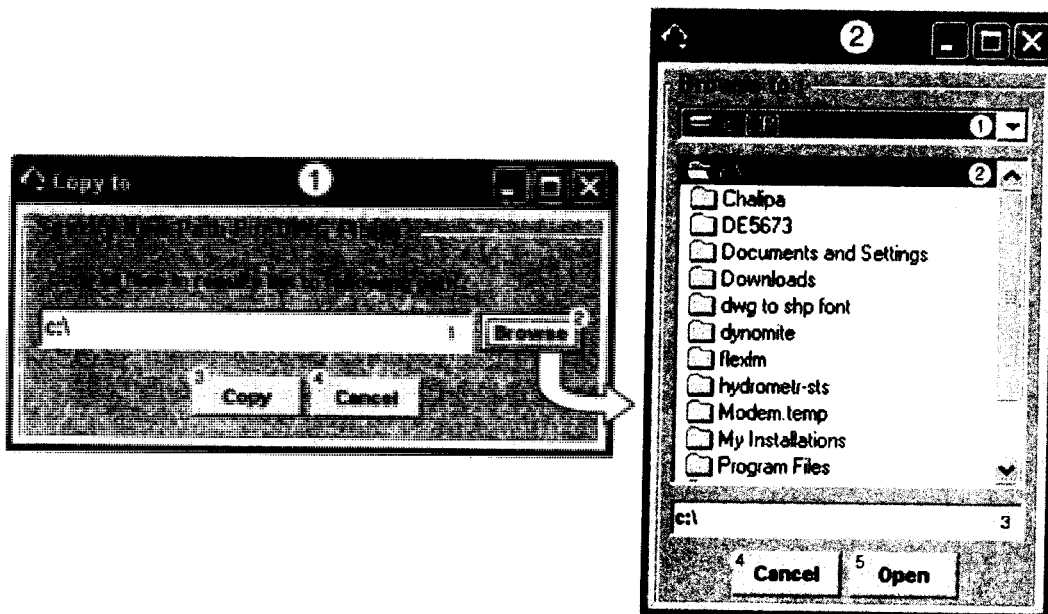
Copy to ①

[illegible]

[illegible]

c:\ 1 Browse 2

3 Copy 4 Cancel

②

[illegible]

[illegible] ①

c:\ ②

Chalipa

DE5673

Documents and Settings

Downloads

dwg to shp font

dynomite

flexlm

hydrometr-sts

Modem.temp

My Installations

Program Files

c:\ 3

4 Cancel 5 Open